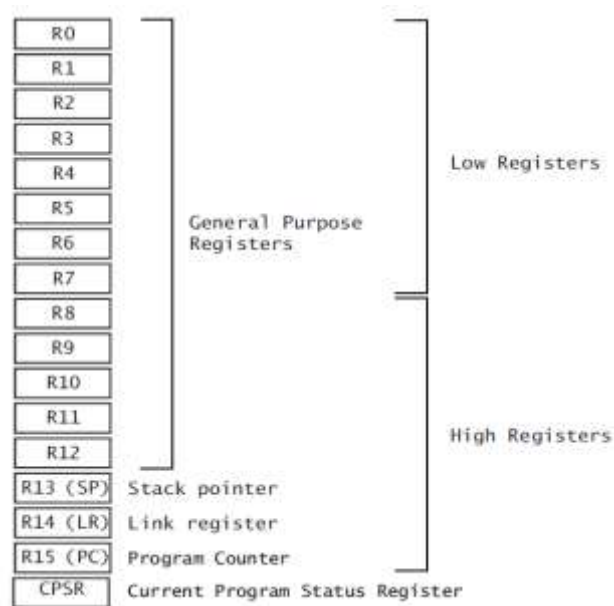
R0
R1
R2
R3
R4
R5
R6
R7
R8
R9
R10
R11
R12
R13 (SP) Stack pointer
R14 (LR) Link register
R15 (PC) Program Counter
CPSR Current Program Status Register

General Purpose Registers

Low Registers

High Registers